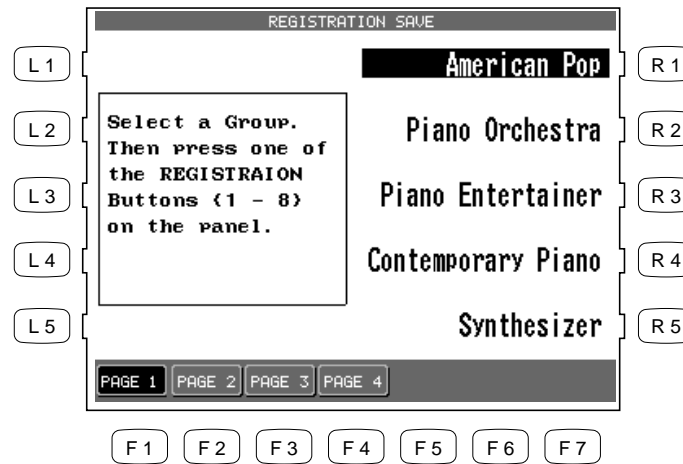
REGISTRATION SAVE

L 1

L 2

L 3

L 4

L 5

Select a Group. Then press one of the REGISTRAION Buttons (1 - 8) on the panel.

American Pop

Piano Orchestra

Piano Entertainer

Contemporary Piano

Synthesizer

R 1

R 2

R 3

R 4

R 5

PAGE 1 PAGE 2 PAGE 3 PAGE 4

F 1 F 2 F 3 F 4 F 5 F 6 F 7